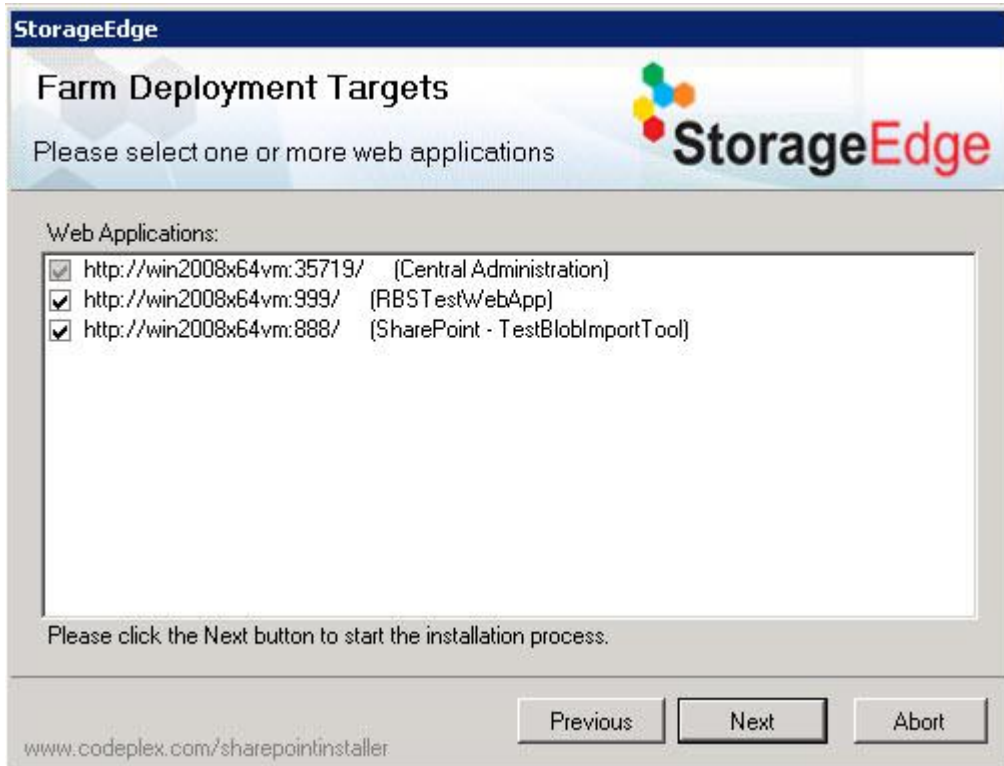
StorageEdge

Farm Deployment Targets

Please select one or more web applications

StorageEdge

Web Applications:

http://win2008x64vm:35719/ (Central Administration)
http://win2008x64vm:999/ (RBSTestWebApp)
http://win2008x64vm:888/ (SharePoint - TestBlobImportTool)

Please click the Next button to start the installation process.

Previous
Next
Abort

www.codeplex.com/sharepointinstaller